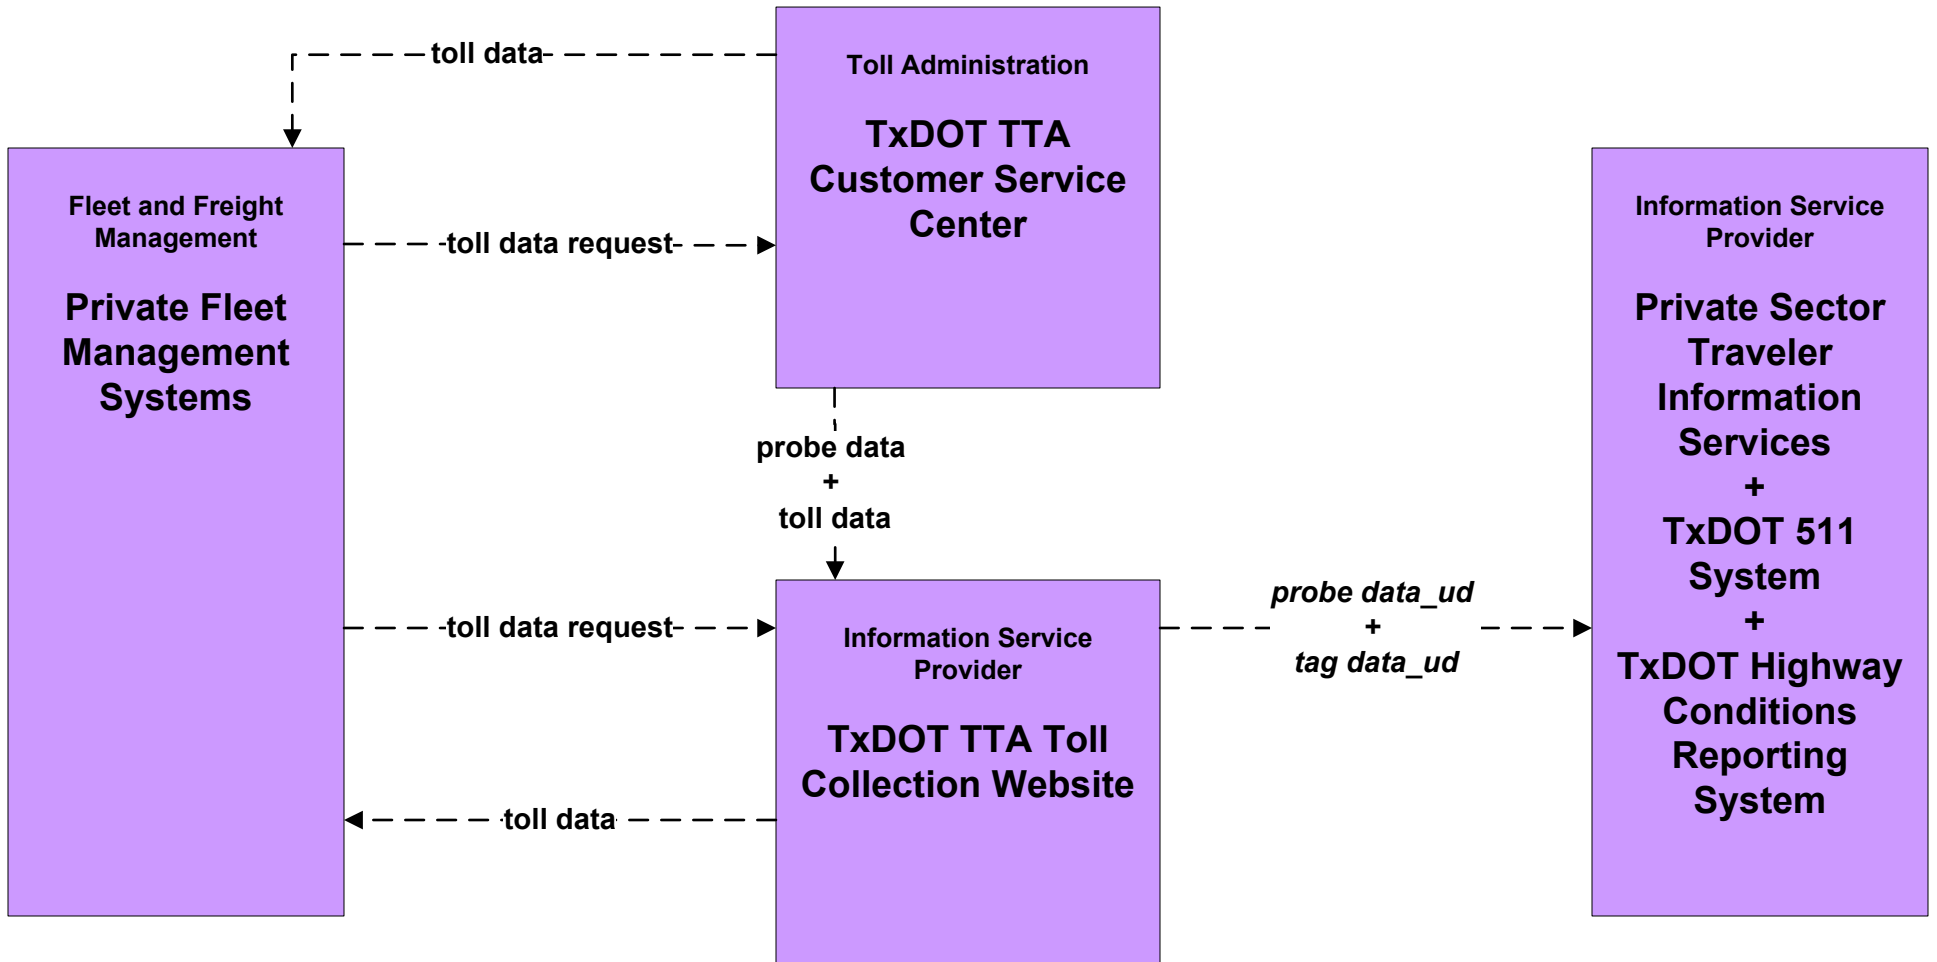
toll data

Toll Administration

TxDOT TTA Customer Service Center

Fleet and Freight Management

Private Fleet Management Systems

toll data request

Information Service Provider

Private Sector Traveler Information Services
+
TxDOT 511 System
+
TxDOT Highway Conditions Reporting System

probe data
+
toll data

toll data request

Information Service Provider

TxDOT TTA Toll Collection Website

probe data_ud
+
tag data_ud

toll data